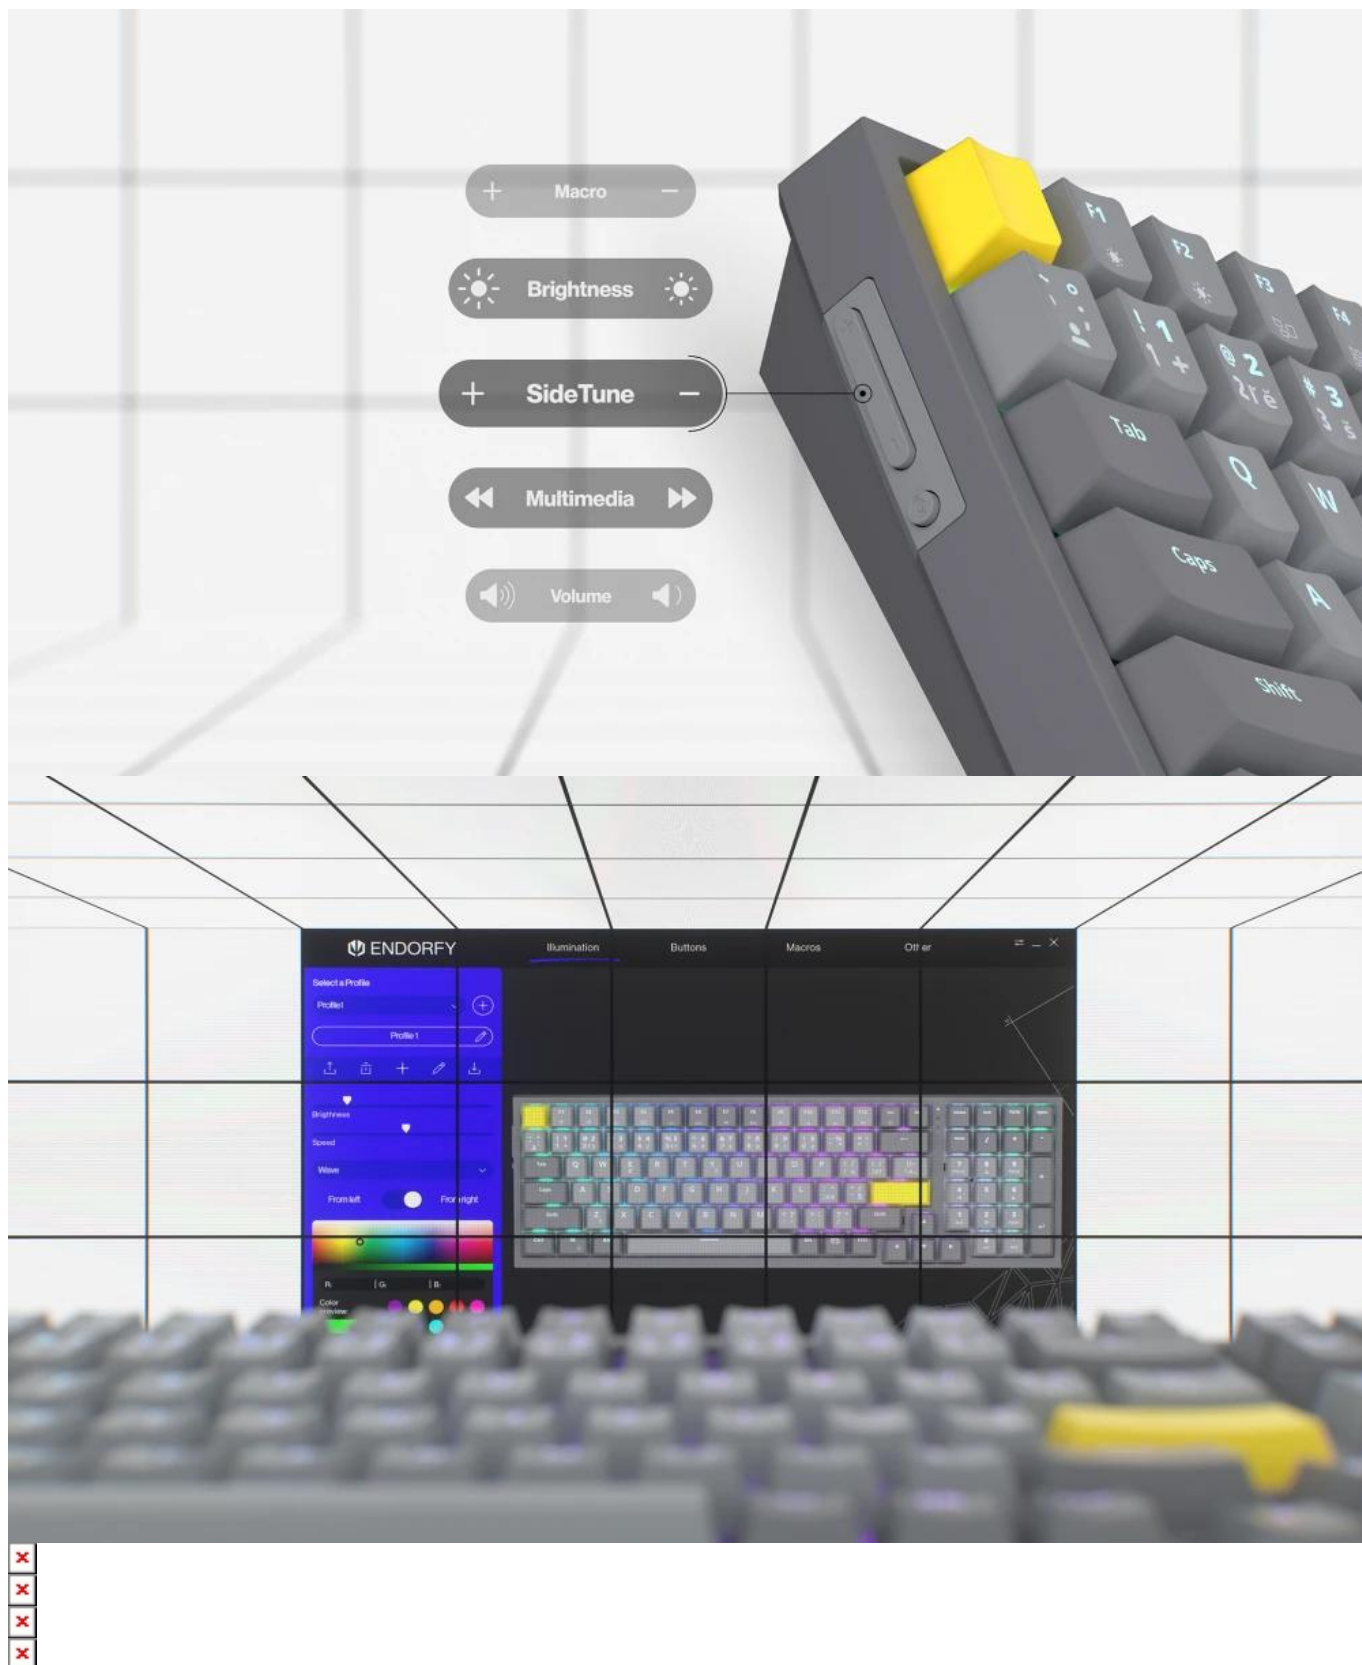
+ Macro −

Brightness

+ SideTune −

Multimedia

Volume

F1
F2
F3
F4
Tab
Q
W
Caps
A
Shift

ENDORFY

Illumination
Buttons
Macros
Other

Select a Profile
Profile1
Profile 1

Brightness
Speed
Wave
From left
From right

R
G
B
Color preview